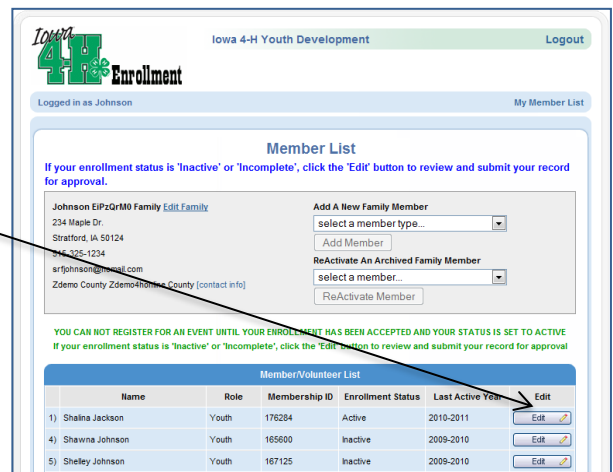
Iowa 4-H Enrollment

Iowa 4-H Youth Development

Logout

Logged in as Johnson

My Member List

Member List

If your enrollment status is 'Inactive' or 'Incomplete', click the 'Edit' button to review and submit your record for approval.

Johnson EiPzQrM0 Family Edit Family
234 Maple Dr.
Stratford, IA 50124
515-325-1234
srfjohnson@mail.com
Zdemo County Zdemo4honline County [contact info]

Add A New Family Member
select a member type...
Add Member

ReActivate An Archived Family Member
select a member...
ReActivate Member

YOU CAN NOT REGISTER FOR AN EVENT UNTIL YOUR ENROLLMENT HAS BEEN ACCEPTED AND YOUR STATUS IS SET TO ACTIVE
If your enrollment status is 'Inactive' or 'Incomplete', click the 'Edit' button to review and submit your record for approval

Member/Volunteer List

| | Name | Role | Membership ID | Enrollment Status | Last Active Year | Edit |
|---|---|---|---|---|---|---|
| 1) | Shalina Jackson | Youth | 176284 | Active | 2010-2011 | Edit |
| 4) | Shawna Johnson | Youth | 165600 | Inactive | 2009-2010 | Edit |
| 5) | Shelley Johnson | Youth | 167125 | Inactive | 2009-2010 | Edit |